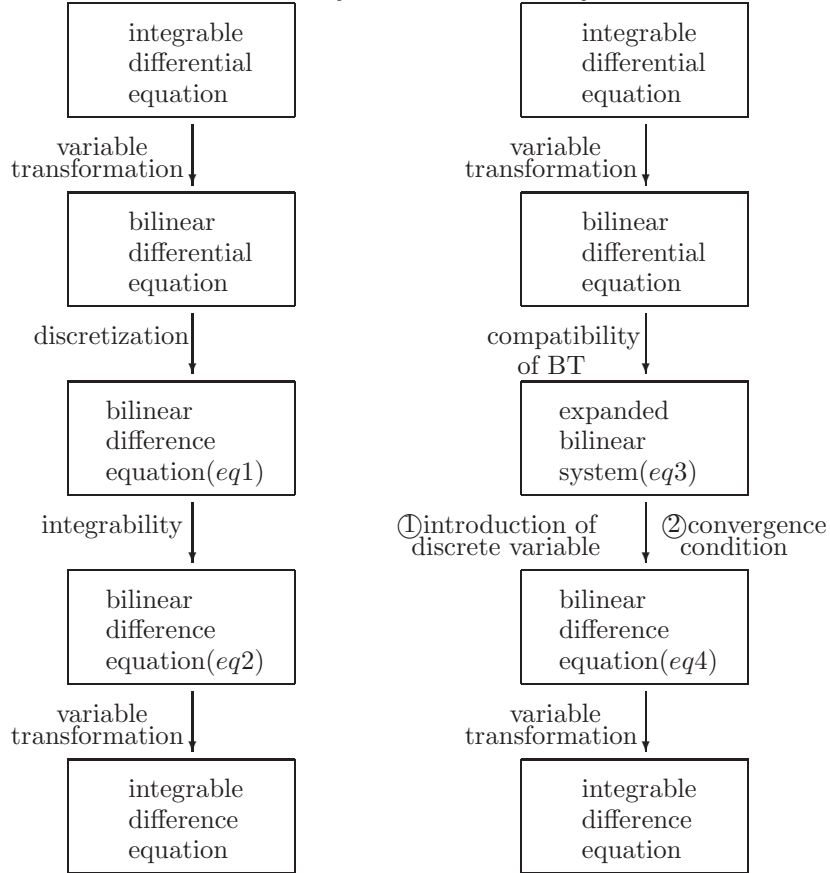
integrable differential equation

variable transformation

bilinear differential equation

discretization

bilinear difference equation($eq1$)

integrability

bilinear difference equation($eq2$)

variable transformation

integrable difference equation

integrable differential equation

variable transformation

bilinear differential equation

compatibility of BT

expanded bilinear system($eq3$)

①introduction of discrete variable

②convergence condition

bilinear difference equation($eq4$)

variable transformation

integrable difference equation